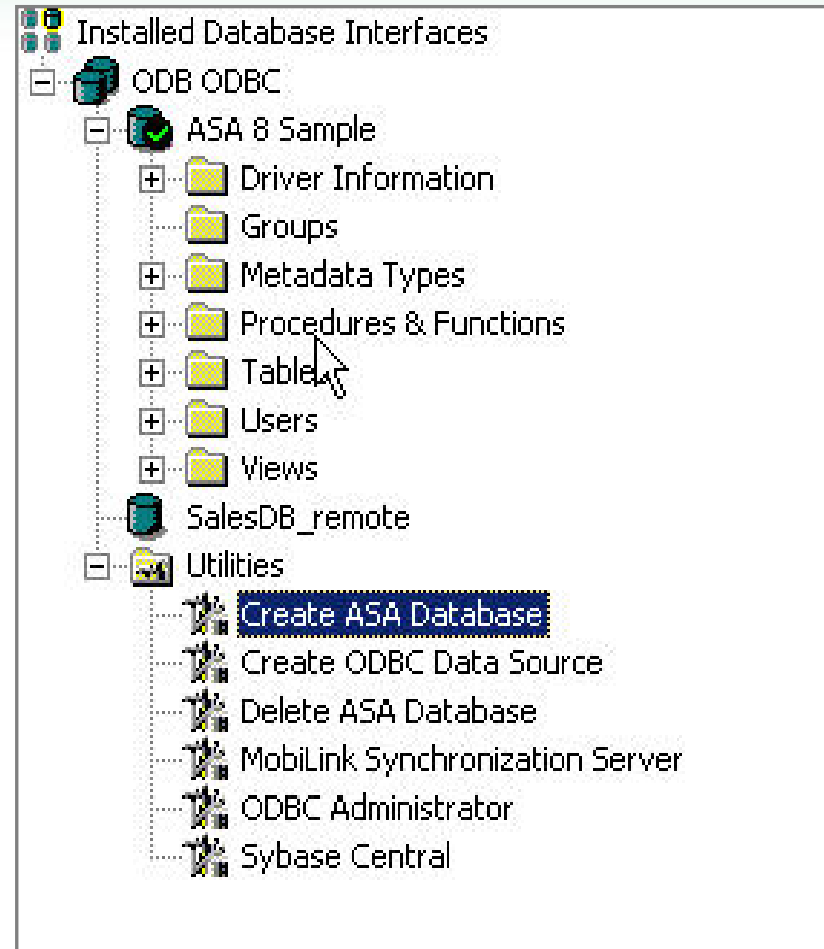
Installed Database Interfaces
ODB ODBC
ASA 8 Sample
Driver Information
Groups
Metadata Types
Procedures & Functions
Tables
Users
Views
SalesDB_remote
Utilities
Create ASA Database
Create ODBC Data Source
Delete ASA Database
MobiLink Synchronization Server
ODBC Administrator
Sybase Central